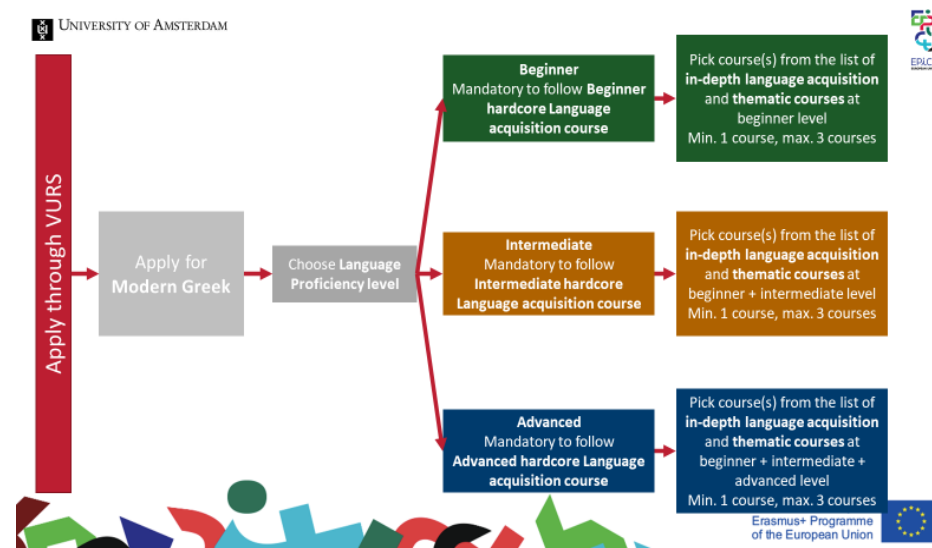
UNIVERSITY OF AMSTERDAM

EPIC

Apply through VURS

Apply for Modern Greek

Choose Language Proficiency level

Beginner
Mandatory to follow Beginner hardcore Language acquisition course

Pick course(s) from the list of in-depth language acquisition and thematic courses at beginner level
Min. 1 course, max. 3 courses

Intermediate
Mandatory to follow Intermediate hardcore Language acquisition course

Pick course(s) from the list of in-depth language acquisition and thematic courses at beginner + intermediate level
Min. 1 course, max. 3 courses

Advanced
Mandatory to follow Advanced hardcore Language acquisition course

Pick course(s) from the list of in-depth language acquisition and thematic courses at beginner + intermediate + advanced level
Min. 1 course, max. 3 courses

Erasmus+ Programme of the European Union